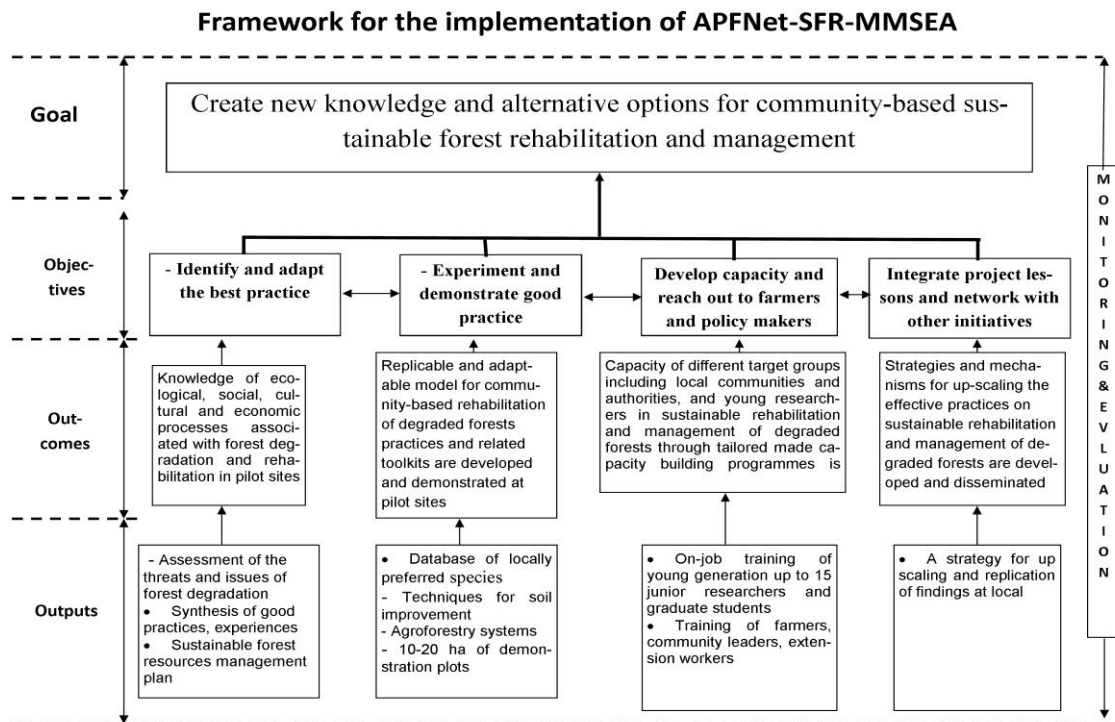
Framework for the implementation of APFNet-SFR-MMSEA

Goal

Create new knowledge and alternative options for community-based sustainable forest rehabilitation and management

Objectives

- Identify and adapt the best practice

- Experiment and demonstrate good practice

Develop capacity and reach out to farmers and policy makers

Integrate project lessons and network with other initiatives

Outcomes

Knowledge of ecological, social, cultural and economic processes associated with forest degradation and rehabilitation in pilot sites

Replicable and adaptable model for community-based rehabilitation of degraded forests practices and related toolkits are developed and demonstrated at pilot sites

Capacity of different target groups including local communities and authorities, and young researchers in sustainable rehabilitation and management of degraded forests through tailored made capacity building programmes is

Strategies and mechanisms for up-scaling the effective practices on sustainable rehabilitation and management of degraded forests are developed and disseminated

Outputs

- Assessment of the threats and issues of forest degradation
• Synthesis of good practices, experiences
• Sustainable forest resources management plan

• Database of locally preferred species
- Techniques for soil improvement
- Agroforestry systems
- 10-20 ha of demonstration plots

• On-job training of young generation up to 15 junior researchers and graduate students
• Training of farmers, community leaders, extension workers

• A strategy for up scaling and replication of findings at local

MONITORING & EVLUATION